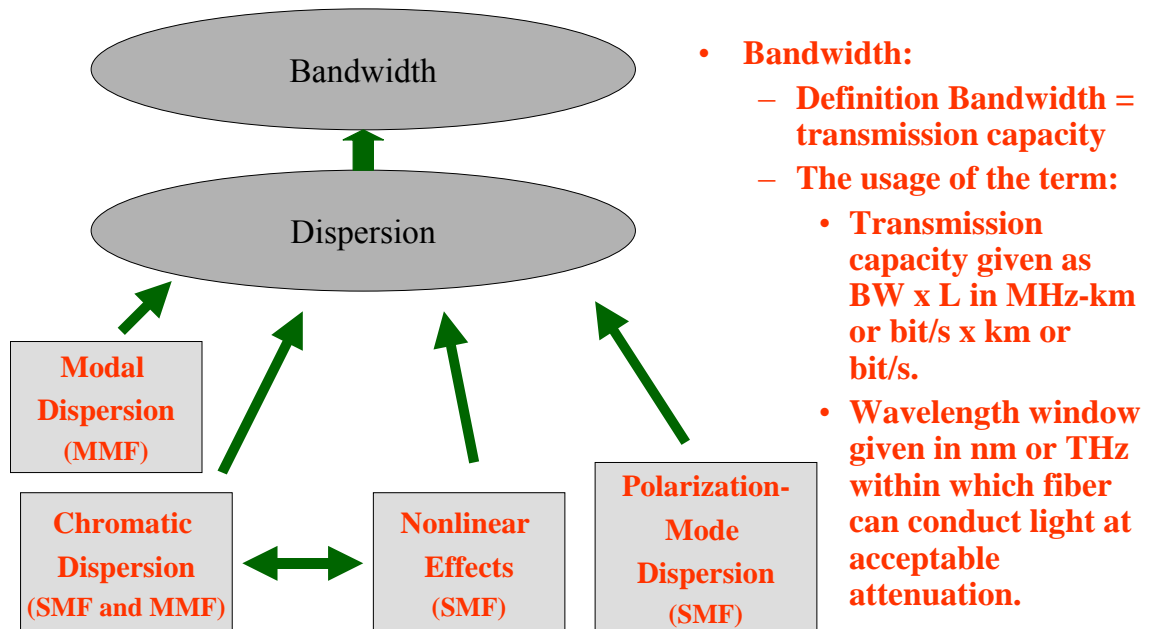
Bandwidth

Dispersion

Modal Dispersion (MMF)

Chromatic Dispersion (SMF and MMF)

Nonlinear Effects (SMF)

Polarization-Mode Dispersion (SMF)

• Bandwidth:
– Definition Bandwidth = transmission capacity
– The usage of the term:
• Transmission capacity given as BW x L in MHz-km or bit/s x km or bit/s.
• Wavelength window given in nm or THz within which fiber can conduct light at acceptable attenuation.